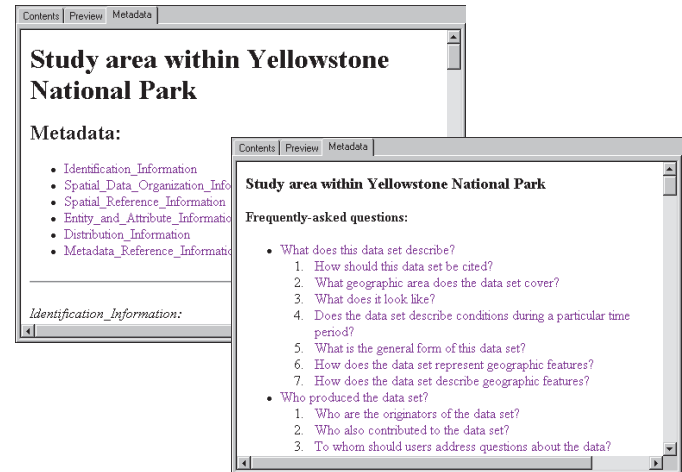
Contents | Preview | Metadata

Study area within Yellowstone National Park

Metadata:

- Identification_Information
- Spatial_Data_Organization_Info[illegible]
- Spatial_Reference_Information
- Entity_and_Attribute_Informatio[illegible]
- Distribution_Information
- Metadata_Reference_Informatio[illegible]

Identification_Information:

Contents | Preview | Metadata

Study area within Yellowstone National Park

Frequently-asked questions:

- What does this data set describe?
  1. How should this data set be cited?
  2. What geographic area does the data set cover?
  3. What does it look like?
  4. Does the data set describe conditions during a particular time period?
  5. What is the general form of this data set?
  6. How does the data set represent geographic features?
  7. How does the data set describe geographic features?
- Who produced the data set?
  1. Who are the originators of the data set?
  2. Who also contributed to the data set?
  3. To whom should users address questions about the data?